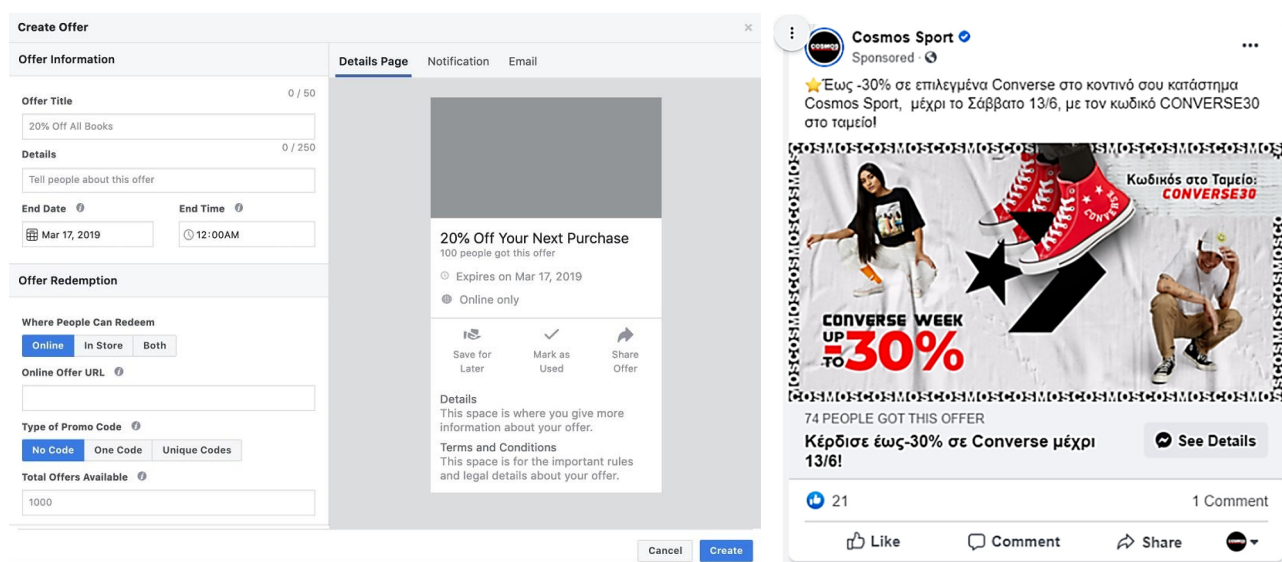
Create Offer

×

Offer Information

Offer Title

0 / 50

20% Off All Books

Details

0 / 250

Tell people about this offer

End Date

Mar 17, 2019

End Time

12:00AM

Offer Redemption

Where People Can Redeem

Online | In Store | Both

Online Offer URL

Type of Promo Code

No Code | One Code | Unique Codes

Total Offers Available

1000

Details Page | Notification | Email

20% Off Your Next Purchase
100 people got this offer

Expires on Mar 17, 2019

Online only

Save for Later | Mark as Used | Share Offer

Details
This space is where you give more information about your offer.

Terms and Conditions
This space is for the important rules and legal details about your offer.

Cancel | Create

Cosmos Sport
Sponsored ·

⭐Έως -30% σε επιλεγμένα Converse στο κοντινό σου κατάστημα Cosmos Sport, μέχρι το Σάββατο 13/6, με τον κωδικό CONVERSE30 στο ταμείο!

COSMOSCOSMOSCOSMOS

Κωδικός στο Ταμείο:
CONVERSE30

CONVERSE WEEK
UP TO 30%

COSMOSCOSMOSCOSMOSCOSMOSCOSMOS

74 PEOPLE GOT THIS OFFER

Κέρδισε έως-30% σε Converse μέχρι 13/6!

See Details

21

1 Comment

Like | Comment | Share